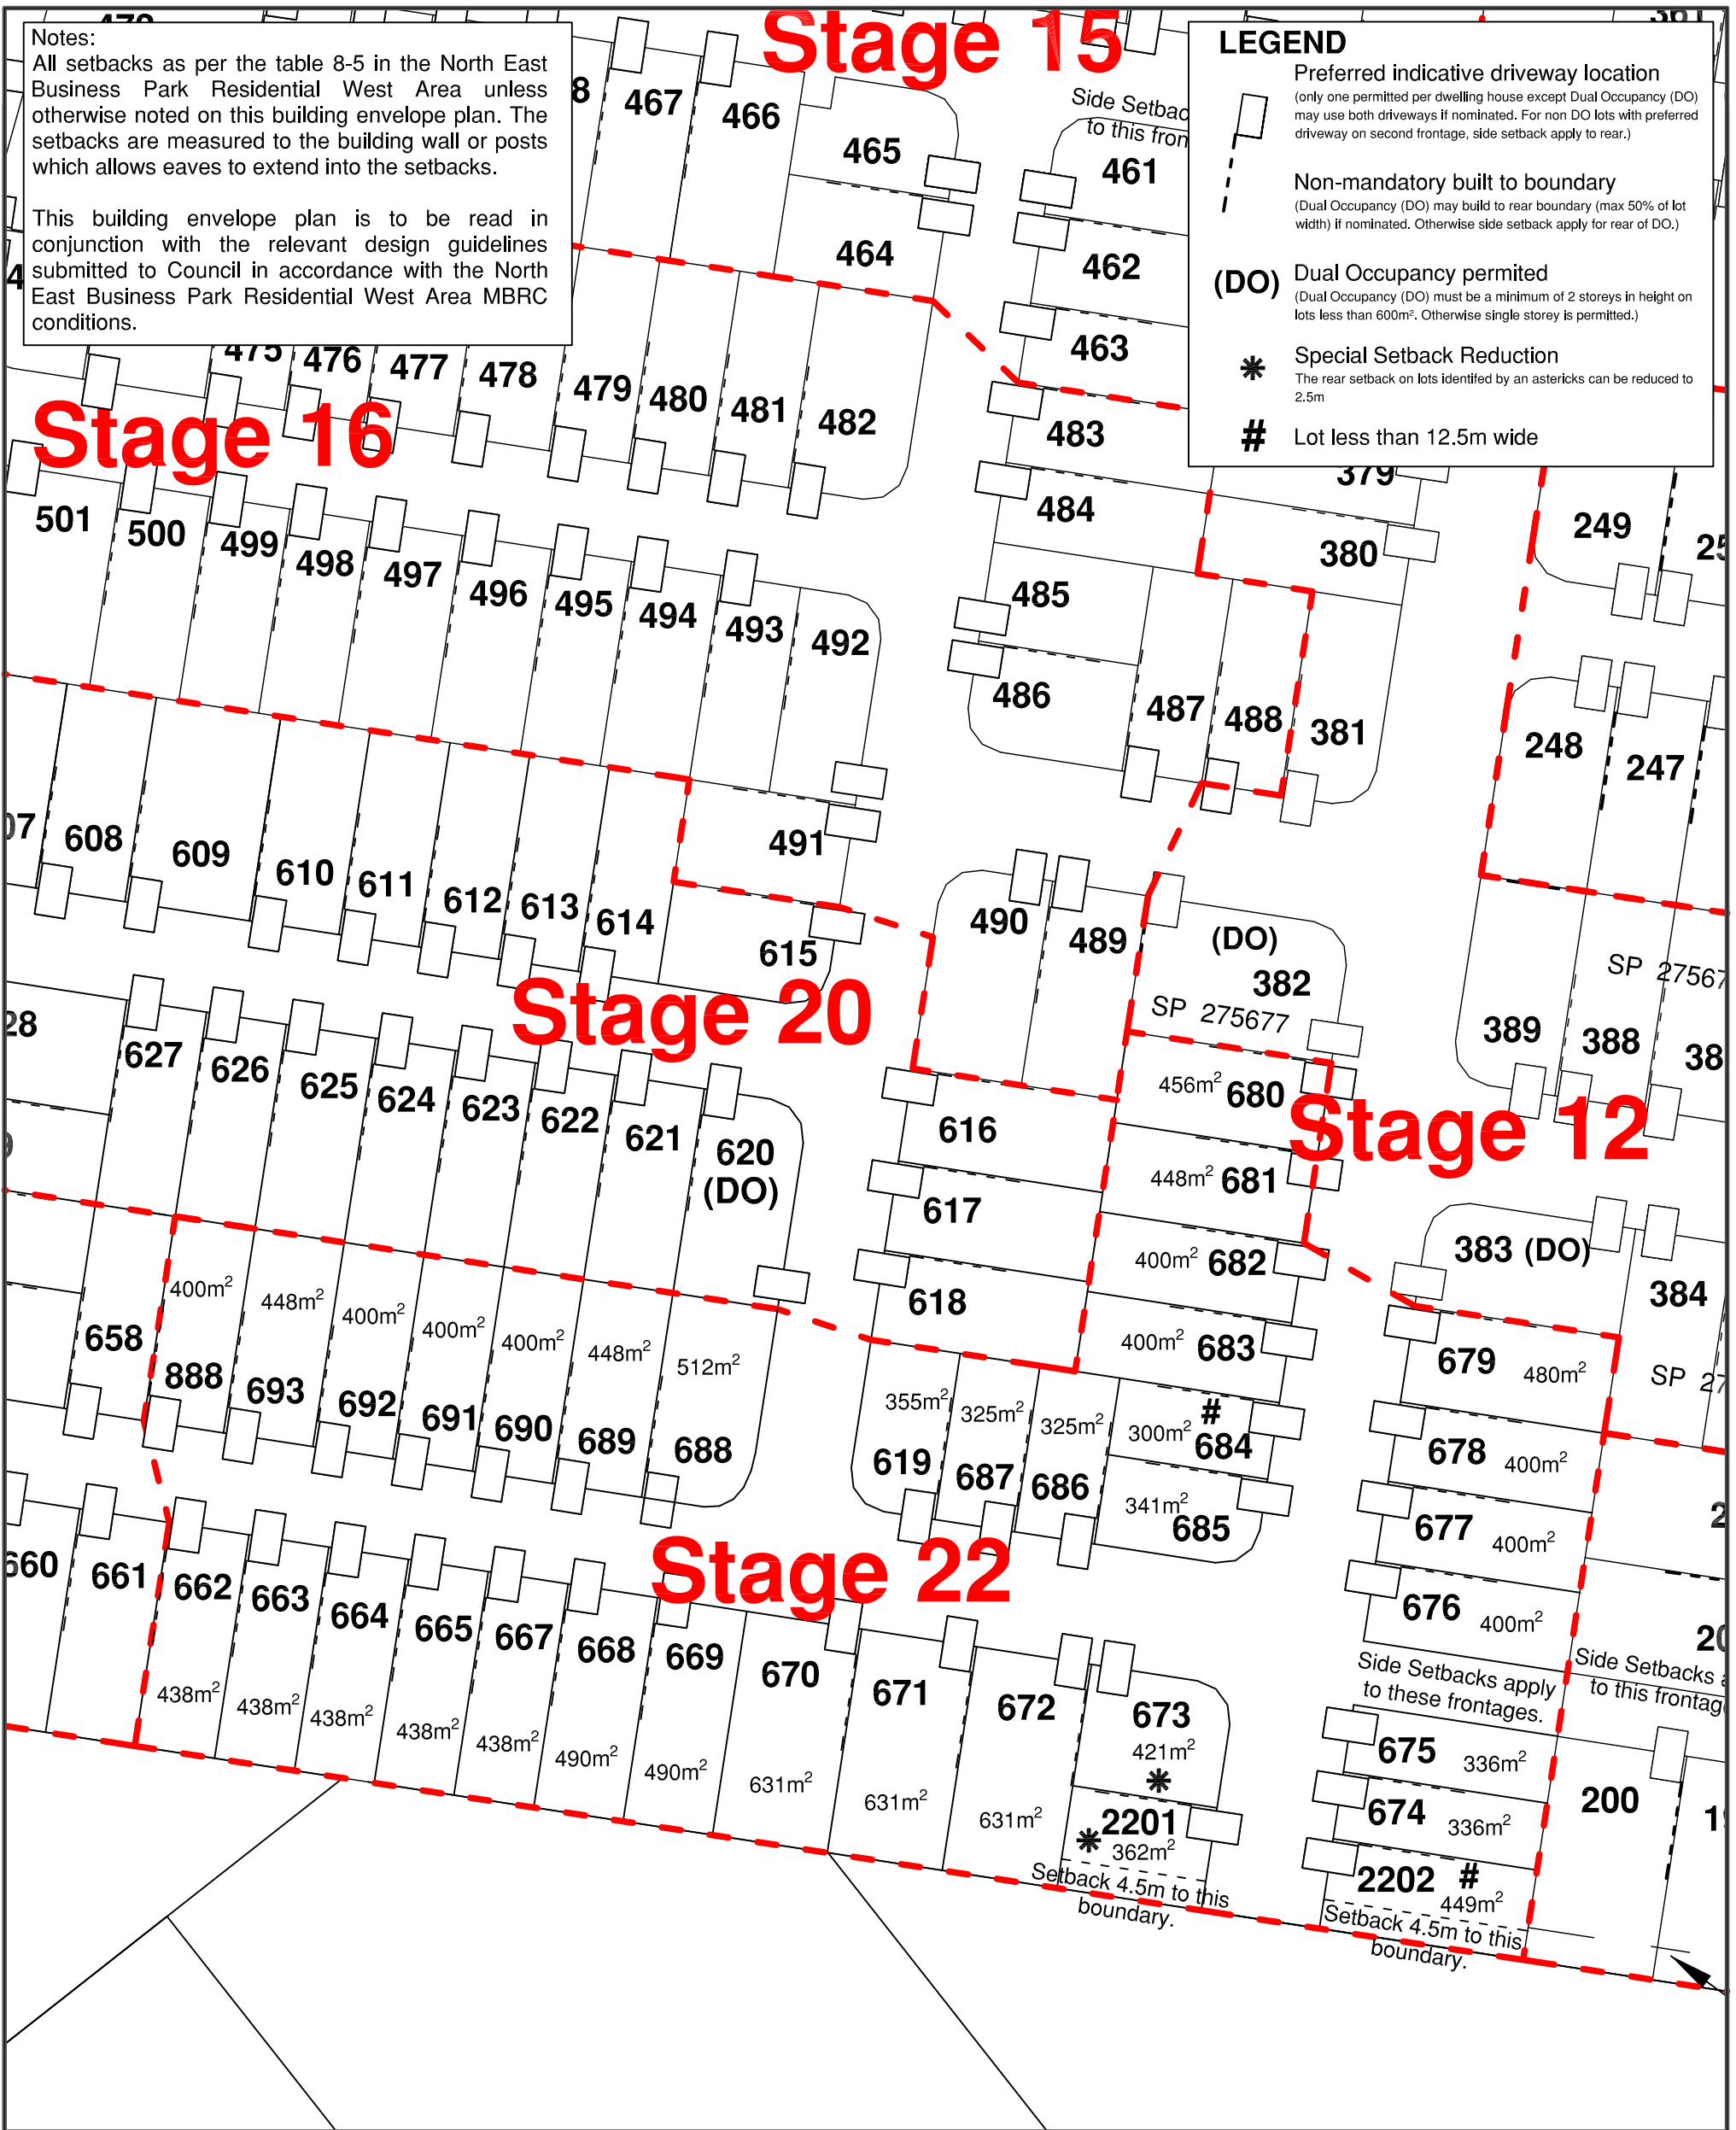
Notes:
All setbacks as per the table 8-5 in the North East Business Park Residential West Area unless otherwise noted on this building envelope plan. The setbacks are measured to the building wall or posts which allows eaves to extend into the setbacks.

This building envelope plan is to be read in conjunction with the relevant design guidelines submitted to Council in accordance with the North East Business Park Residential West Area MBRC conditions.

LEGEND
Preferred indicative driveway location
(only one permitted per dwelling house except Dual Occupancy (DO) may use both driveways if nominated. For non DO lots with preferred driveway on second frontage, side setback apply to rear.)

Non-mandatory built to boundary
(Dual Occupancy (DO) may build to rear boundary (max 50% of lot width) if nominated. Otherwise side setback apply for rear of DO.)

(DO) Dual Occupancy permited
(Dual Occupancy (DO) must be a minimum of 2 storeys in height on lots less than 600m². Otherwise single storey is permitted.)

Special Setback Reduction
The rear setback on lots identifed by an astericks can be reduced to 2.5m

# Lot less than 12.5m wide

Stage 15
Stage 16
Stage 20
Stage 12
Stage 22

Side Setbac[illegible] to this fron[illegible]

8 467 466 465 461 464 462 463 475 476 477 478 479 480 481 482 483 484 379 501 500 499 498 497 496 495 494 493 492 485 380 249 25 486 487 488 381 248 247 07 608 609 610 611 612 613 614 491 615 490 489 (DO) 382 SP 275677 SP 27567 389 388 38 28 627 626 625 624 623 622 621 620 (DO) 616 456m² 680 617 448m² 681 618 400m² 682 383 (DO) 384 400m² 448m² 400m² 400m² 400m² 448m² 512m² 400m² 683 679 480m² SP 27 658 888 693 692 691 690 689 688 355m² 325m² 325m² 300m² # 684 619 687 686 341m² 685 678 400m² 677 400m² 2 660 661 662 663 664 665 667 668 669 670 671 672 673 421m² 676 400m²

Side Setbacks apply to these frontages.
Side Setbacks a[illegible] to this frontag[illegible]

438m² 438m² 438m² 438m² 438m² 490m² 490m² 631m² 631m² 631m² 675 336m² 674 336m² 200 1

2201 362m²
Setback 4.5m to this boundary.

2202 # 449m²
Setback 4.5m to this boundary.